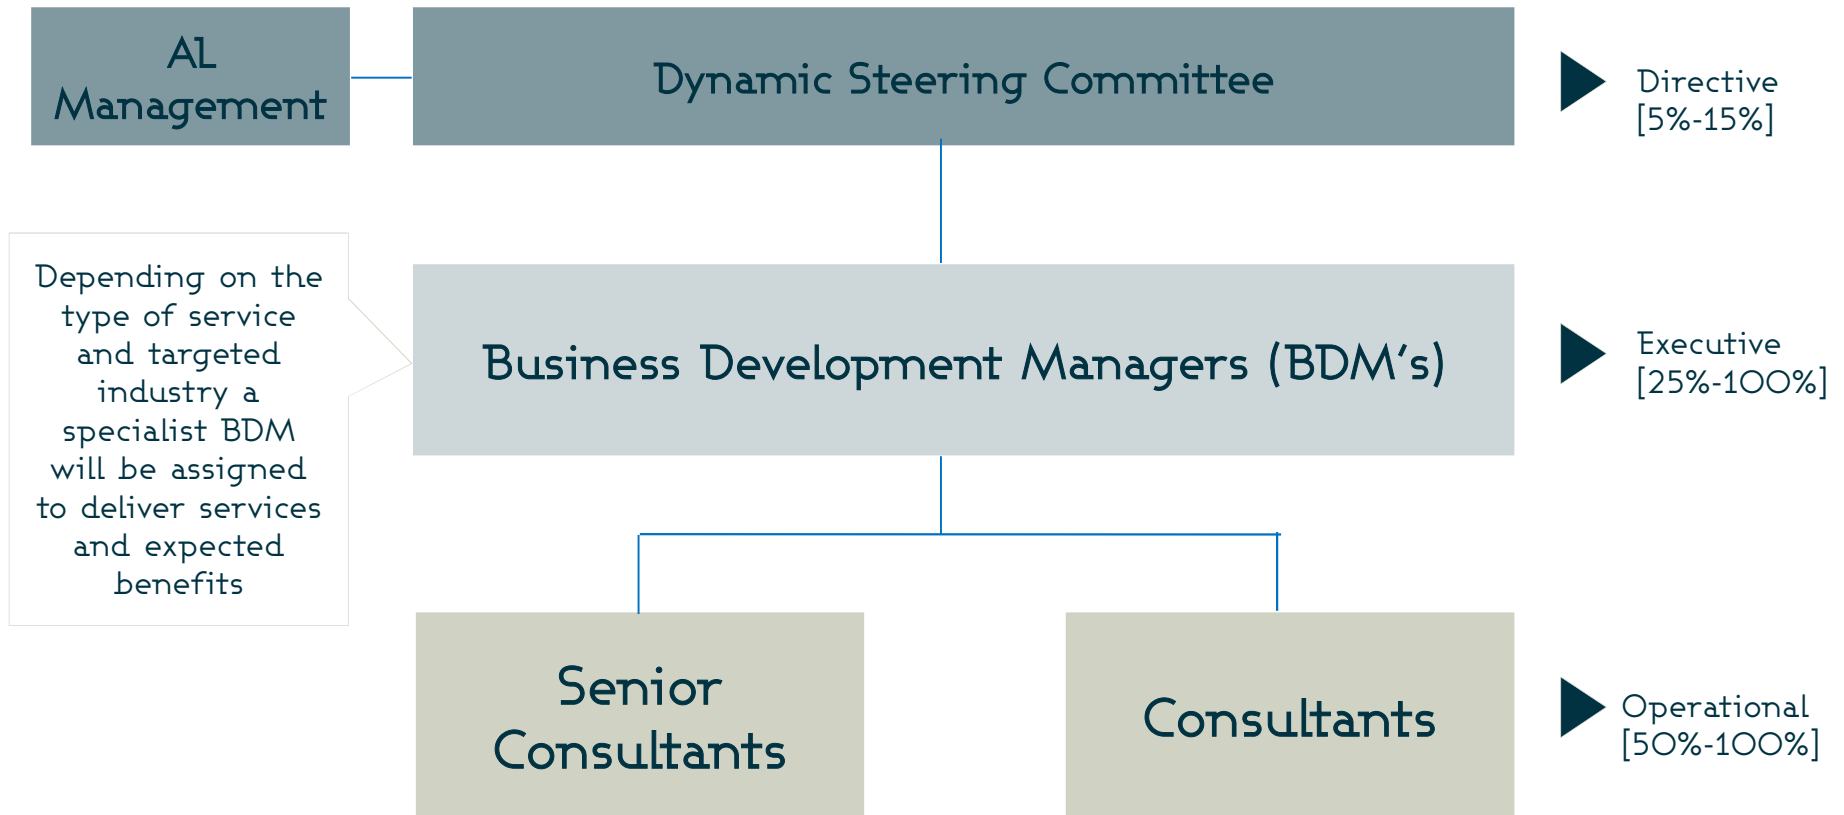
AL Management

Dynamic Steering Committee

Directive [5%-15%]

Depending on the type of service and targeted industry a specialist BDM will be assigned to deliver services and expected benefits

Business Development Managers (BDM's)

Executive [25%-100%]

Senior Consultants

Consultants

Operational [50%-100%]